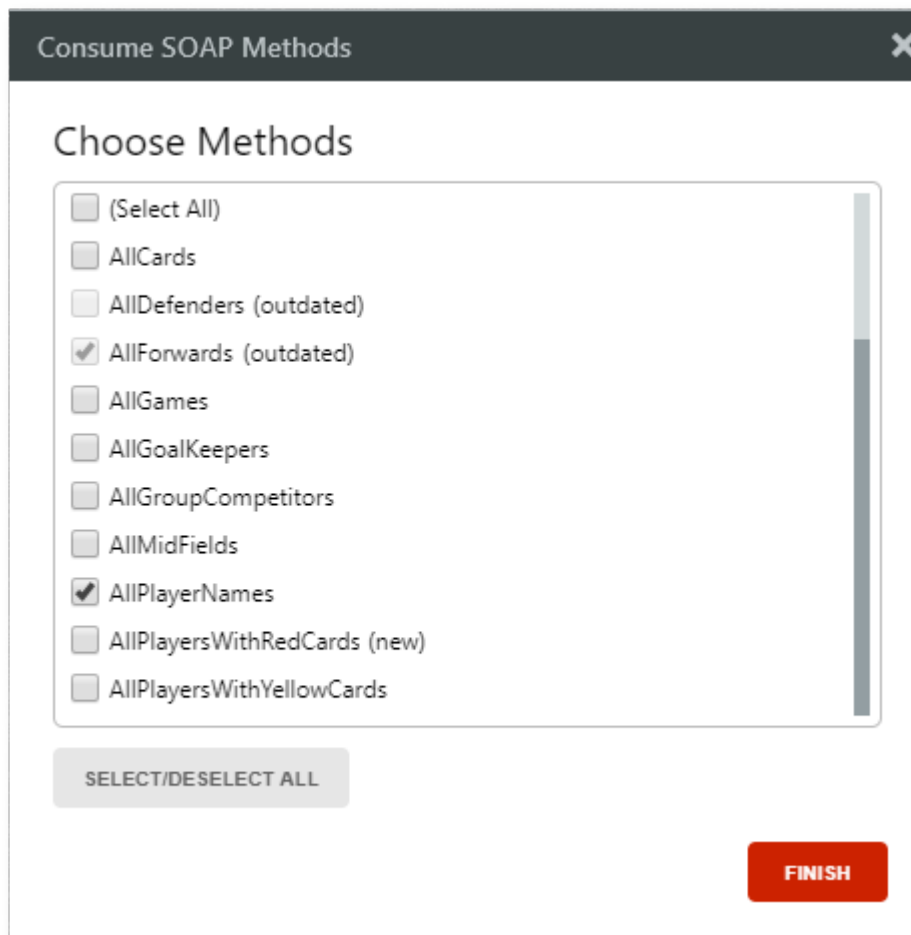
Consume SOAP Methods

Choose Methods

(Select All)
AllCards
AllDefenders (outdated)
AllForwards (outdated)
AllGames
AllGoalKeepers
AllGroupCompetitors
AllMidFields
AllPlayerNames
AllPlayersWithRedCards (new)
AllPlayersWithYellowCards

SELECT/DESELECT ALL

FINISH